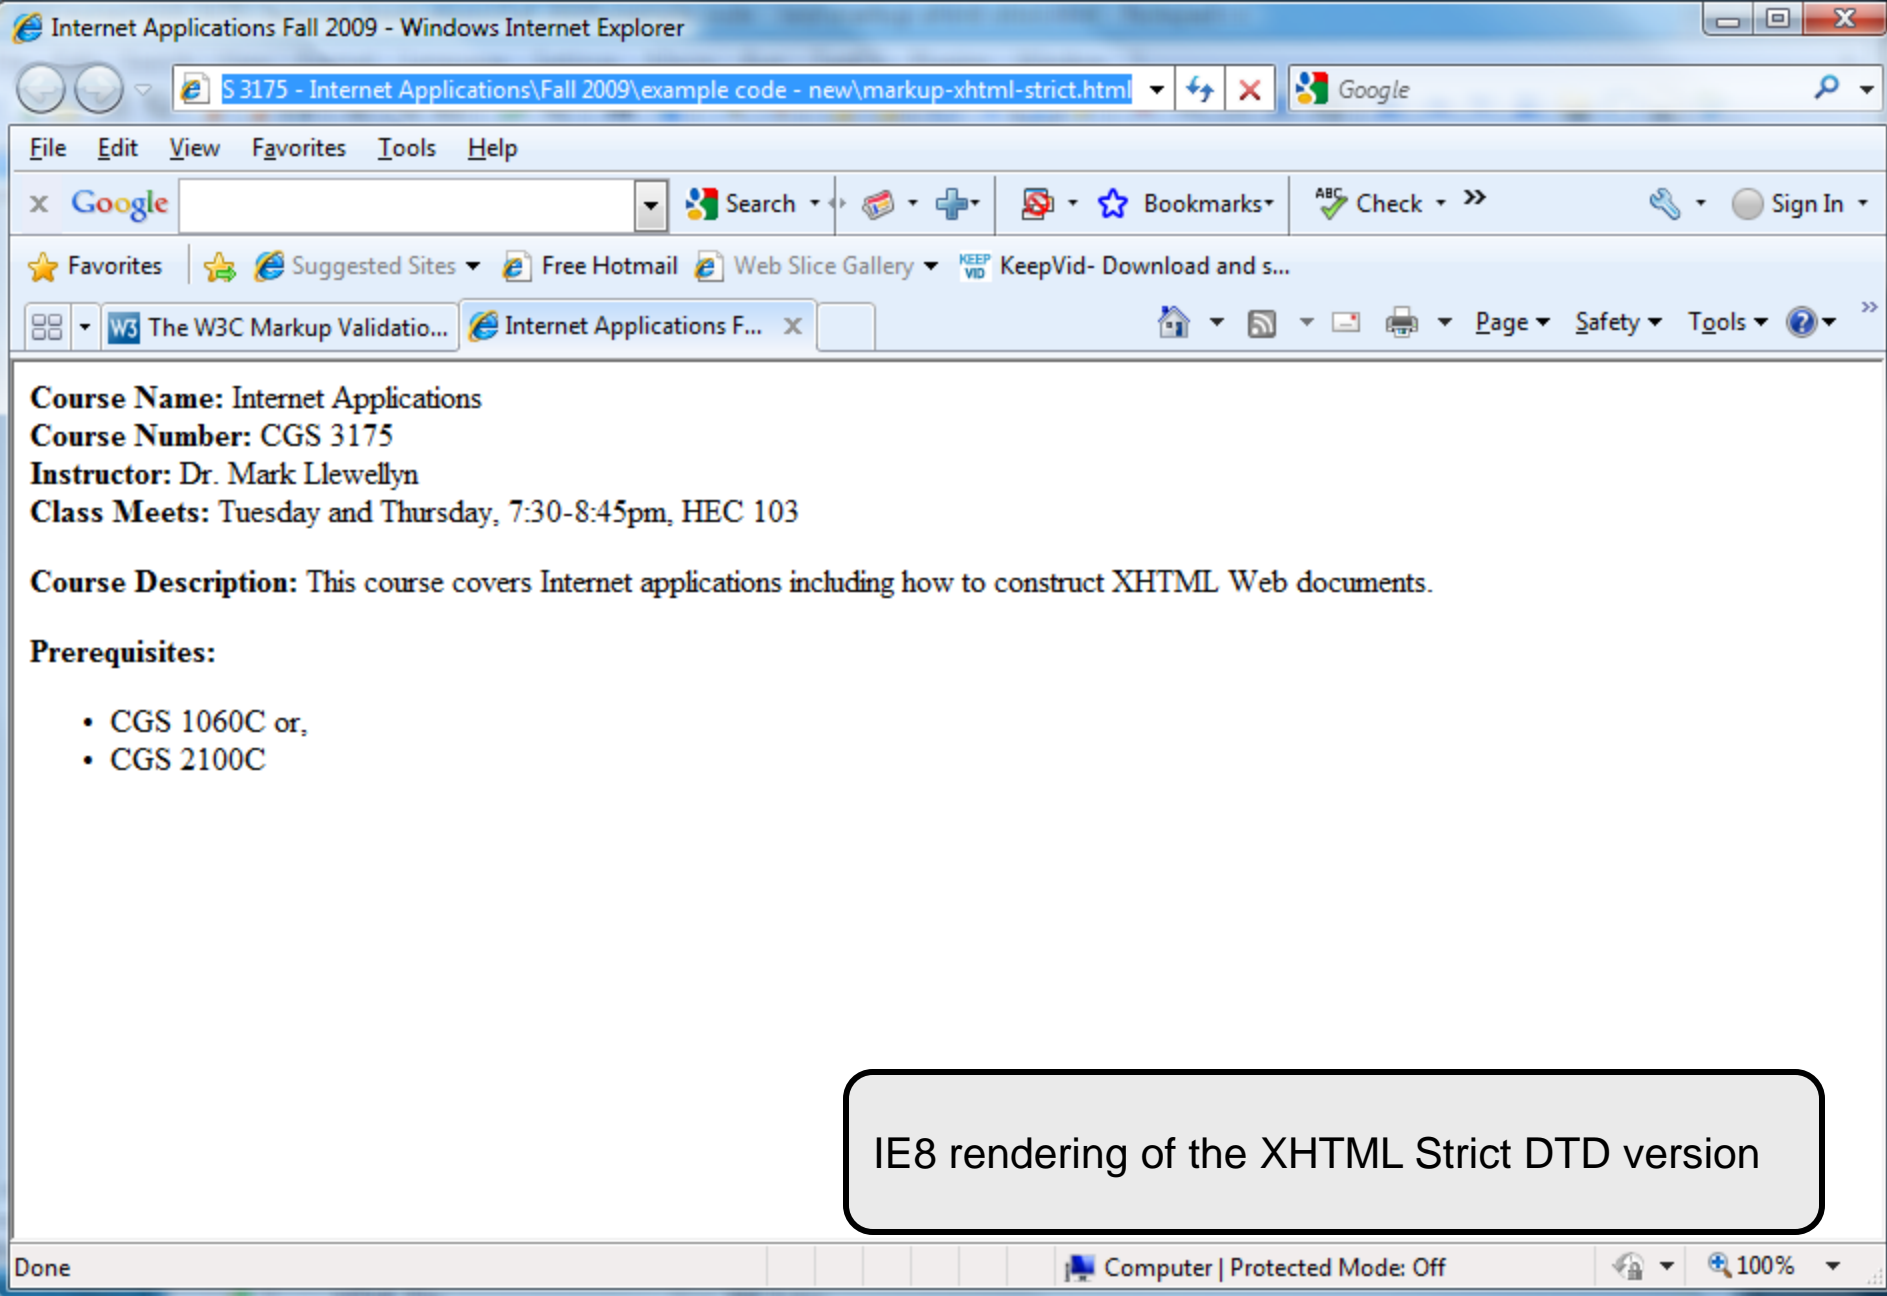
Internet Applications Fall 2009 - Windows Internet Explorer

S 3175 - Internet Applications\Fall 2009\example code - new\markup-xhtml-strict.html

Google

File Edit View Favorites Tools Help

Google Search Bookmarks Check Sign In

Favorites Suggested Sites Free Hotmail Web Slice Gallery KeepVid- Download and s...

The W3C Markup Validatio... Internet Applications F...

Page Safety Tools

**Course Name:** Internet Applications
**Course Number:** CGS 3175
**Instructor:** Dr. Mark Llewellyn
**Class Meets:** Tuesday and Thursday, 7:30-8:45pm, HEC 103

**Course Description:** This course covers Internet applications including how to construct XHTML Web documents.

**Prerequisites:**

• CGS 1060C or,
• CGS 2100C

IE8 rendering of the XHTML Strict DTD version

Done

Computer | Protected Mode: Off

100%